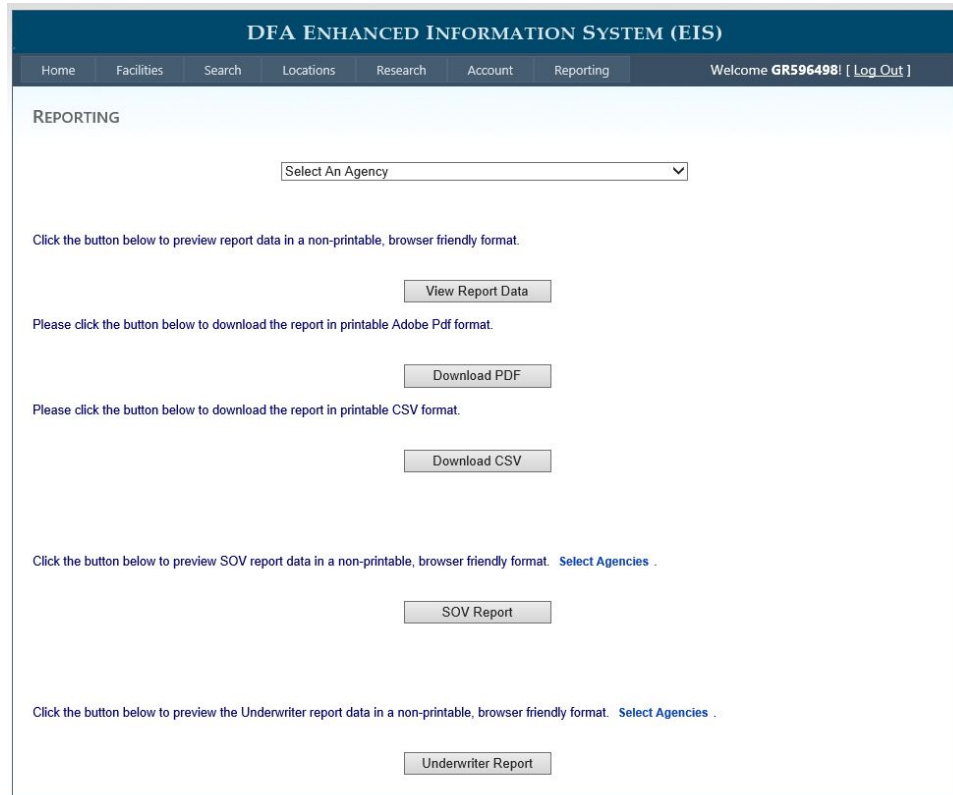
DFA ENHANCED INFORMATION SYSTEM (EIS)

Home | Facilities | Search | Locations | Research | Account | Reporting | Welcome GR596498! [ Log Out ]

REPORTING

Select An Agency

Click the button below to preview report data in a non-printable, browser friendly format.

View Report Data

Please click the button below to download the report in printable Adobe Pdf format.

Download PDF

Please click the button below to download the report in printable CSV format.

Download CSV

Click the button below to preview SOV report data in a non-printable, browser friendly format. Select Agencies .

SOV Report

Click the button below to preview the Underwriter report data in a non-printable, browser friendly format. Select Agencies .

Underwriter Report